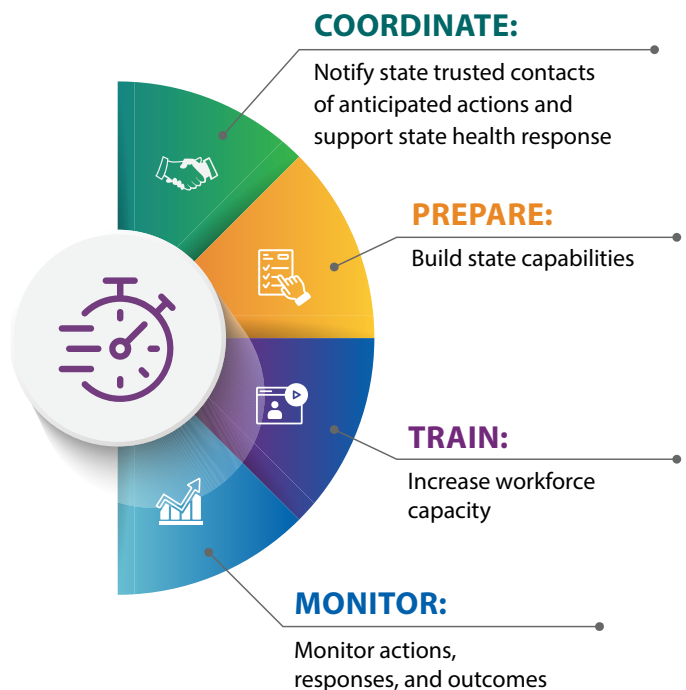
COORDINATE:
Notify state trusted contacts of anticipated actions and support state health response

PREPARE:
Build state capabilities

TRAIN:
Increase workforce capacity

MONITOR:
Monitor actions, responses, and outcomes